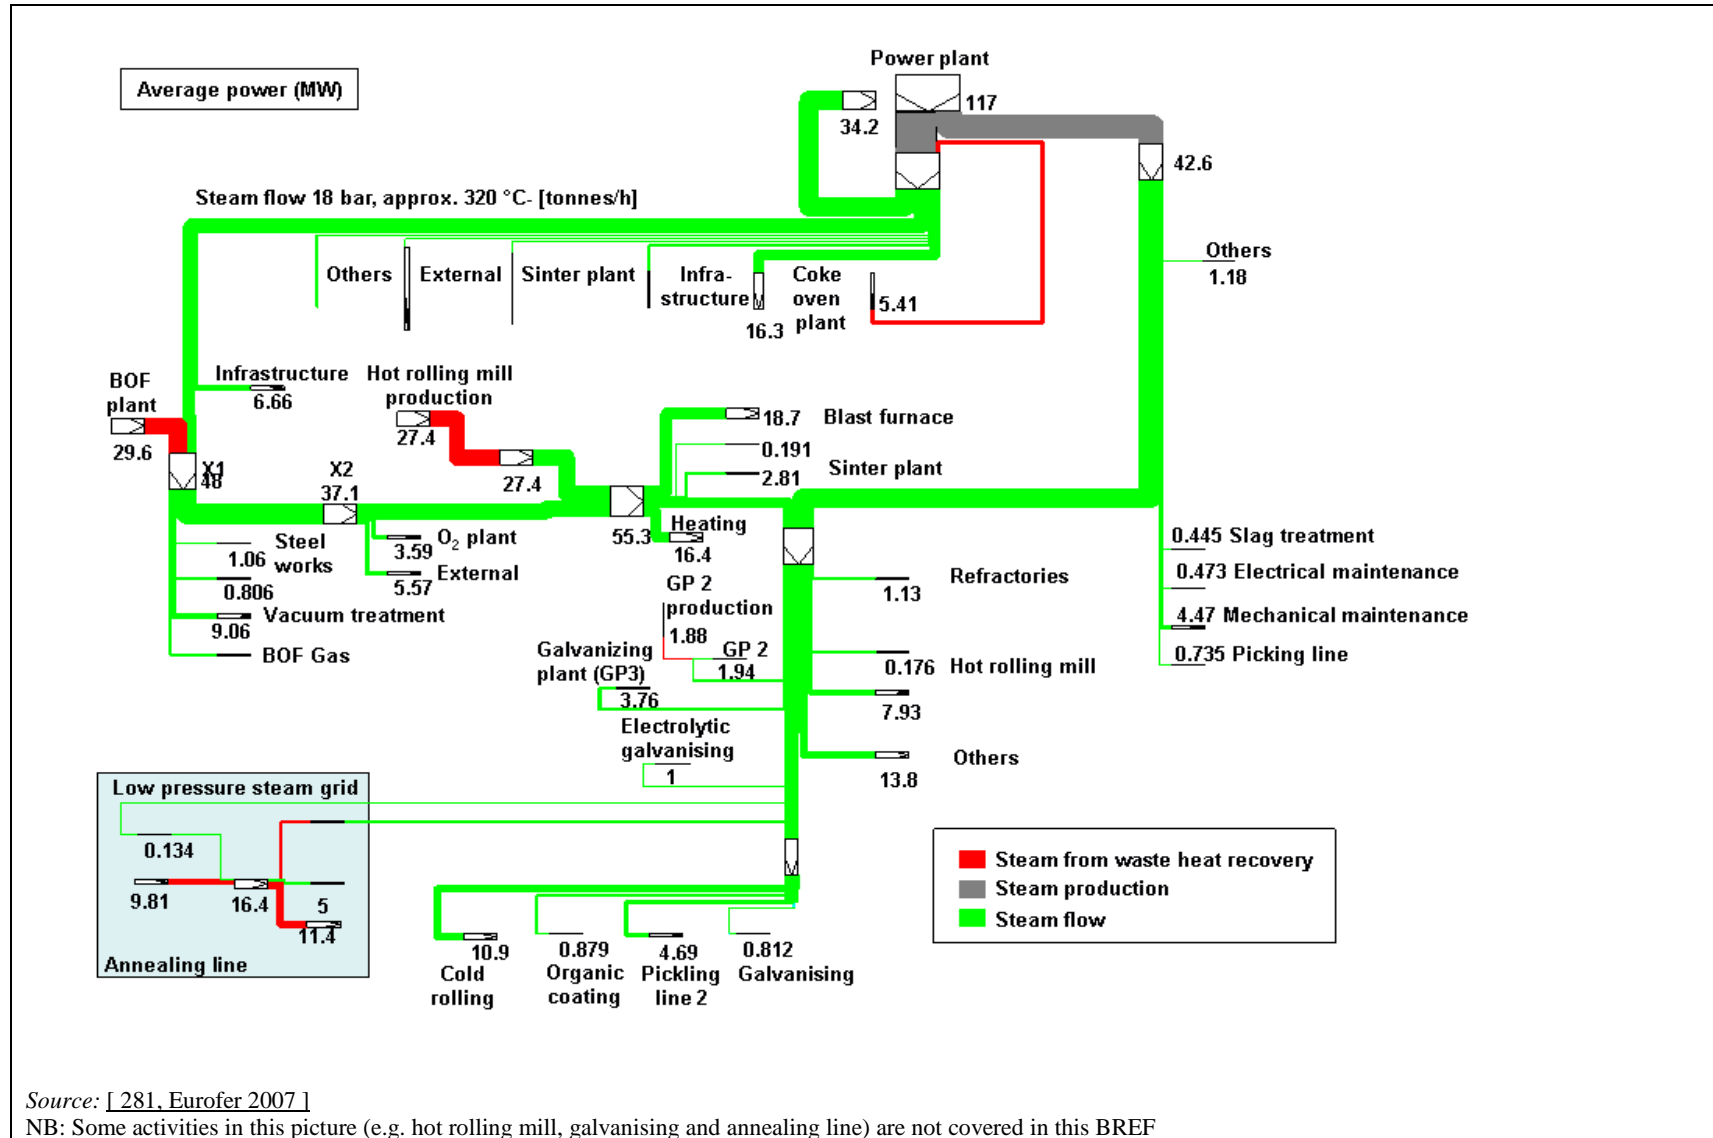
Average power (MW)

Power plant

117

34.2

42.6

Steam flow 18 bar, approx. 320 °C- [tonnes/h]

Others

External

Sinter plant

Infra-structure

Coke oven plant

16.3

5.41

Others
1.18

BOF plant

29.6

X1
48

Infrastructure
6.66

Hot rolling mill production

27.4

27.4

X2
37.1

18.7 Blast furnace

0.191

2.81 Sinter plant

55.3

Heating
16.4

Steel works
1.06

0.806

$O_2$ plant
3.59

External
5.57

Vacuum treatment
9.06

BOF Gas

0.445 Slag treatment

0.473 Electrical maintenance

4.47 Mechanical maintenance

0.735 Picking line

Refractories
1.13

GP 2 production
1.88

GP 2
1.94

Galvanizing plant (GP3)
3.76

Hot rolling mill
0.176

7.93

Electrolytic galvanising
1

Others
13.8

Low pressure steam grid

0.134

9.81

16.4

5

11.4

Annealing line

10.9
Cold rolling

0.879
Organic coating

4.69
Pickling line 2

0.812
Galvanising

Steam from waste heat recovery
Steam production
Steam flow

Source: [ 281, Eurofer 2007 ]
NB: Some activities in this picture (e.g. hot rolling mill, galvanising and annealing line) are not covered in this BREF